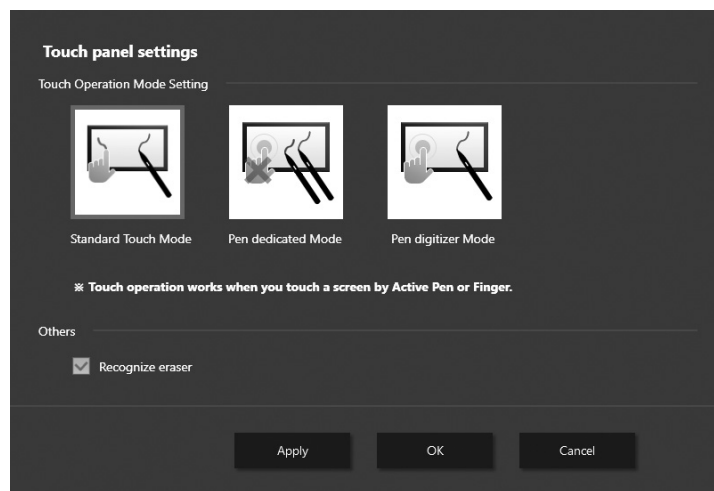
Touch panel settings

Touch Operation Mode Setting

Standard Touch Mode

Pen dedicated Mode

Pen digitizer Mode

※ Touch operation works when you touch a screen by Active Pen or Finger.

Others

Recognize eraser

Apply

OK

Cancel